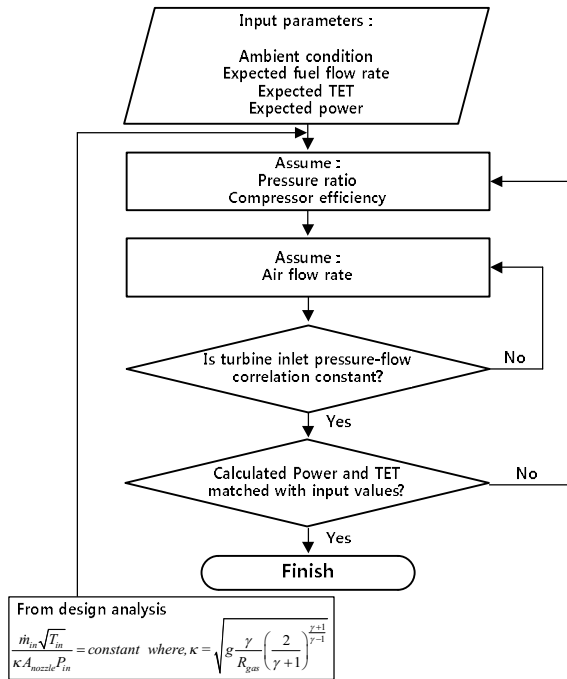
Input parameters :

Ambient condition
Expected fuel flow rate
Expected TET
Expected power

Assume :
Pressure ratio
Compressor efficiency

Assume :
Air flow rate

Is turbine inlet pressure-flow correlation constant?

No

Yes

Calculated Power and TET matched with input values?

No

Yes

Finish

From design analysis

$\frac{\dot{m}_{in}\sqrt{T_{in}}}{\kappa A_{nozzle} P_{in}} = constant \;\; where, \kappa = \sqrt{g \frac{\gamma}{R_{gas}} \left( \frac{2}{\gamma+1} \right)^{\frac{\gamma+1}{\gamma-1}}}$